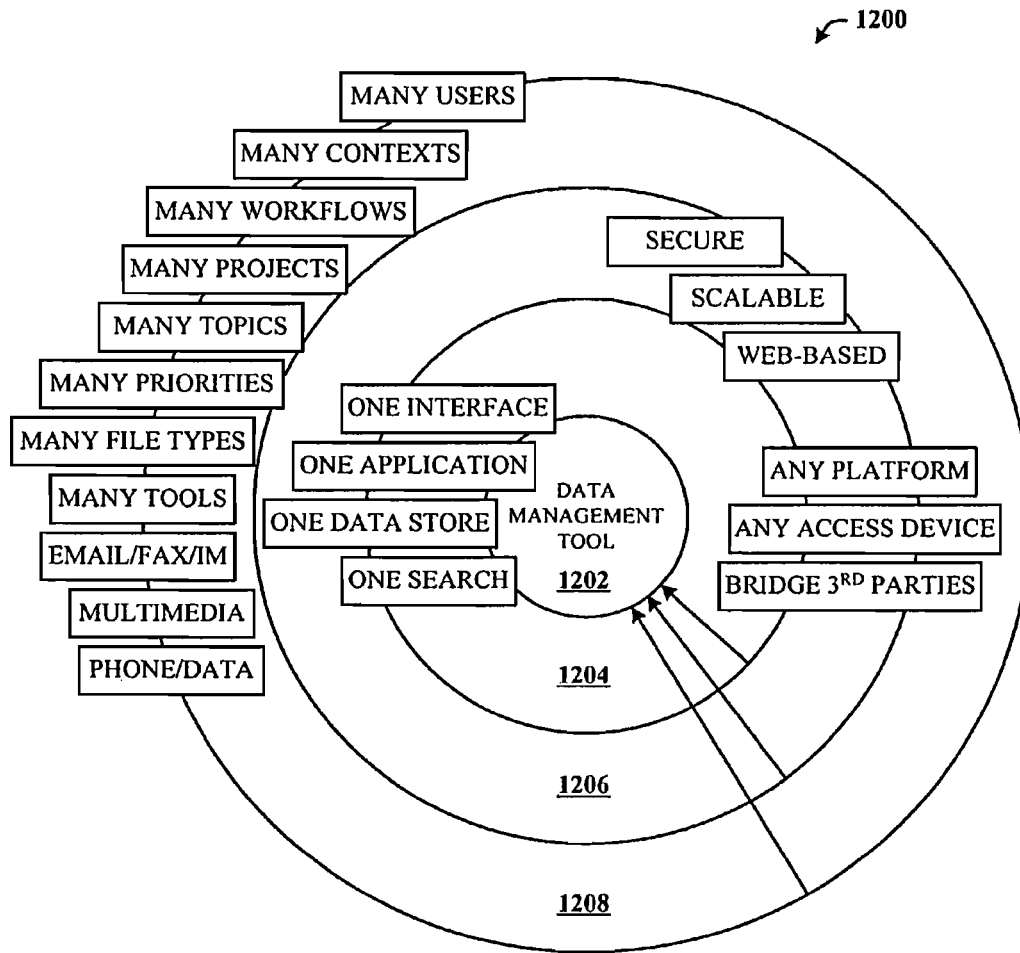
1200

MANY USERS
MANY CONTEXTS
MANY WORKFLOWS
MANY PROJECTS
MANY TOPICS
MANY PRIORITIES
MANY FILE TYPES
MANY TOOLS
EMAIL/FAX/IM
MULTIMEDIA
PHONE/DATA

SECURE
SCALABLE
WEB-BASED

ONE INTERFACE
ONE APPLICATION
ONE DATA STORE
ONE SEARCH

DATA MANAGEMENT TOOL
1202

ANY PLATFORM
ANY ACCESS DEVICE
BRIDGE 3$^{RD}$ PARTIES

1204
1206
1208